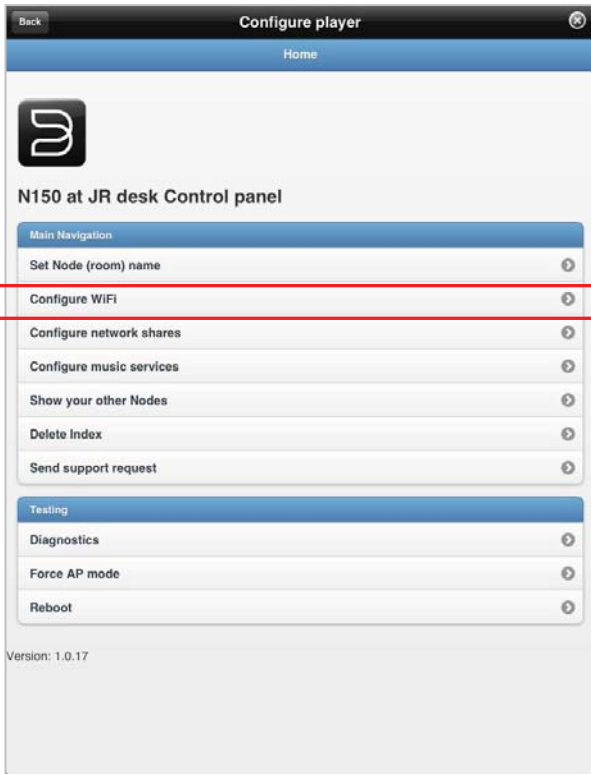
Back

Configure player

Home

N150 at JR desk Control panel

Main Navigation

Set Node (room) name

Configure WiFi

Configure network shares

Configure music services

Show your other Nodes

Delete Index

Send support request

Testing

Diagnostics

Force AP mode

Reboot

Version: 1.0.17